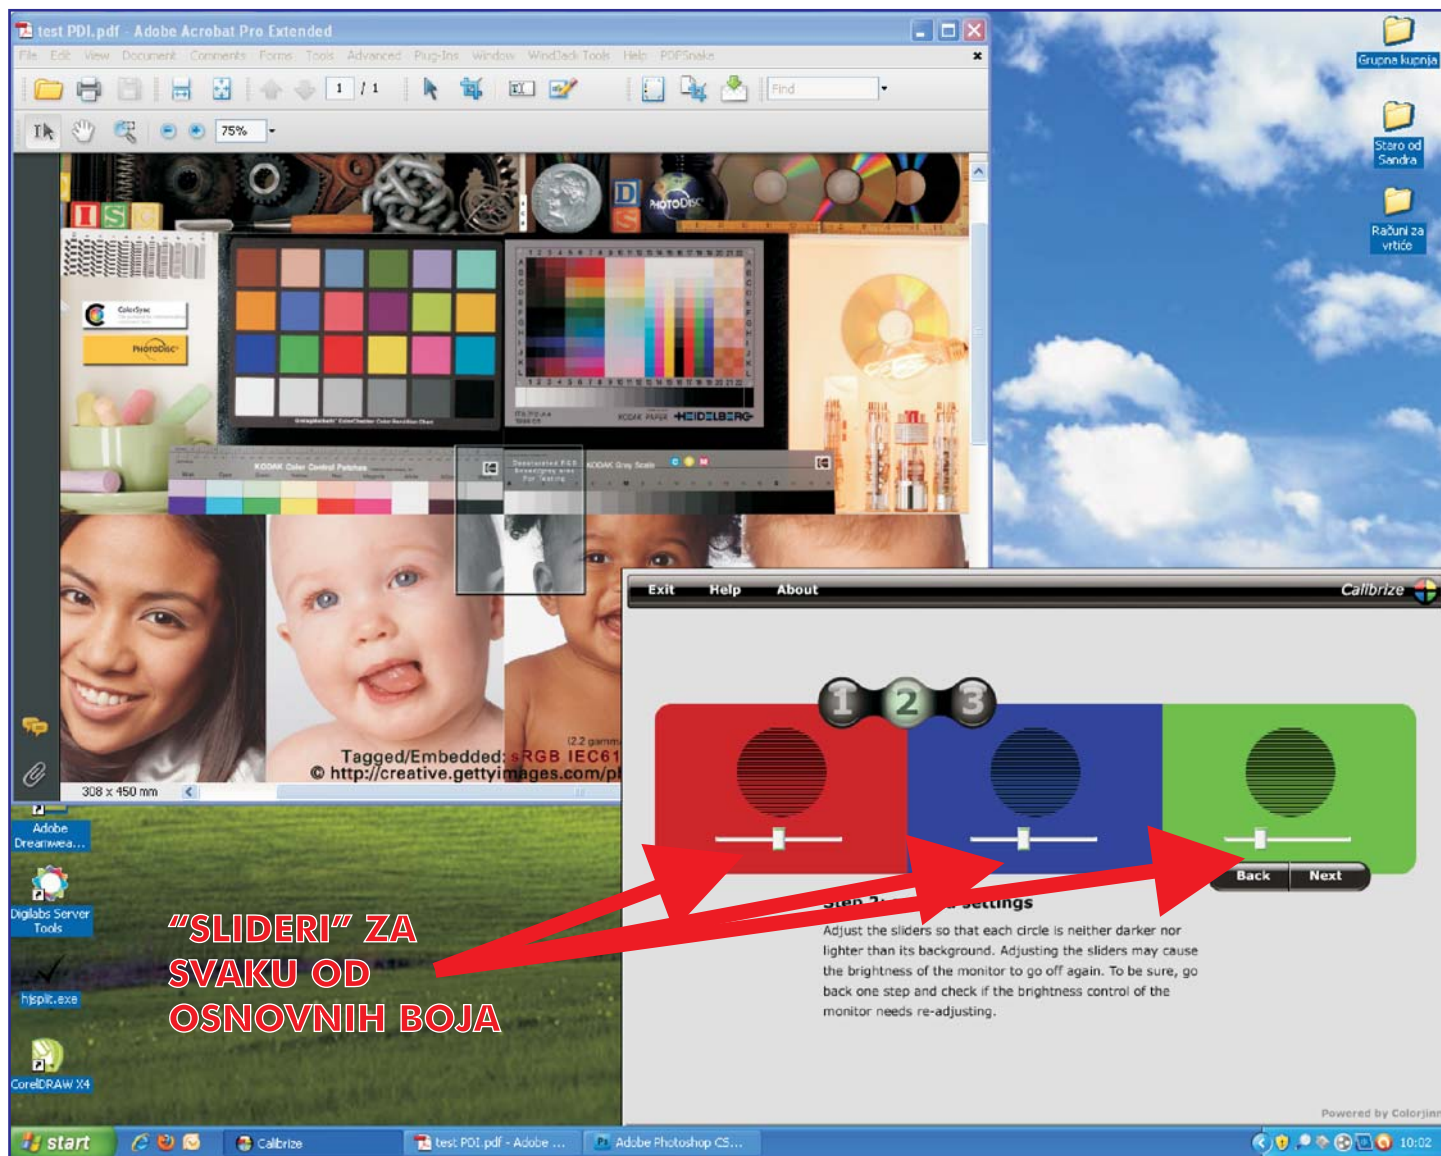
test PDI.pdf - Adobe Acrobat Pro Extended

File Edit View Document Comments Forms Tools Advanced Plug-Ins Window WindJack Tools Help PDFSnake

1 / 1

Find

75%

Grupna kupnja

Staro od Sandra

Računi za vrtiće

ColorSync

PHOTODISC

KODAK Color Control Patches

KODAK Gray Scale

HEIDELBERG

Tagged/Embedded: sRGB IEC61

© http://creative.gettyimages.com/p

308 x 450 mm

Adobe Dreamwea...

Digilabs Server Tools

hjsplit.exe

CorelDRAW X4

Exit Help About

Calibrize

1 2 3

Back Next

Step 2: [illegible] settings

Adjust the sliders so that each circle is neither darker nor lighter than its background. Adjusting the sliders may cause the brightness of the monitor to go off again. To be sure, go back one step and check if the brightness control of the monitor needs re-adjusting.

Powered by Colorjinn

"SLIDERI" ZA SVAKU OD OSNOVNIH BOJA

start

Calibrize

test PDI.pdf - Adobe ...

Adobe Photoshop CS...

10:02